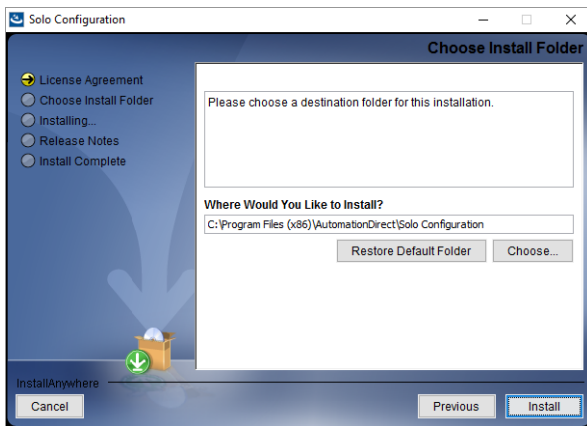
Solo Configuration

Choose Install Folder

License Agreement
Choose Install Folder
Installing...
Release Notes
Install Complete

Please choose a destination folder for this installation.

Where Would You Like to Install?

C:\Program Files (x86)\AutomationDirect\Solo Configuration

Restore Default Folder

Choose...

InstallAnywhere

Cancel

Previous

Install